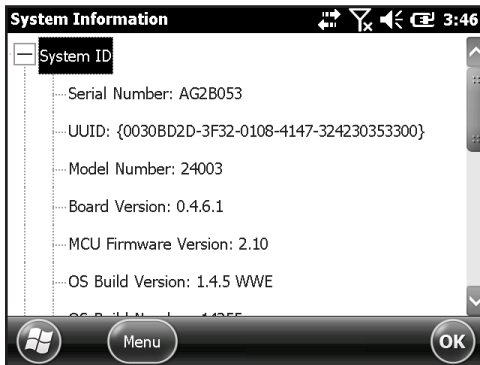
System Information 3:46

System ID

Serial Number: AG2B053

UUID: {0030BD2D-3F32-0108-4147-324230353300}

Model Number: 24003

Board Version: 0.4.6.1

MCU Firmware Version: 2.10

OS Build Version: 1.4.5 WWE

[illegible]

Menu

OK